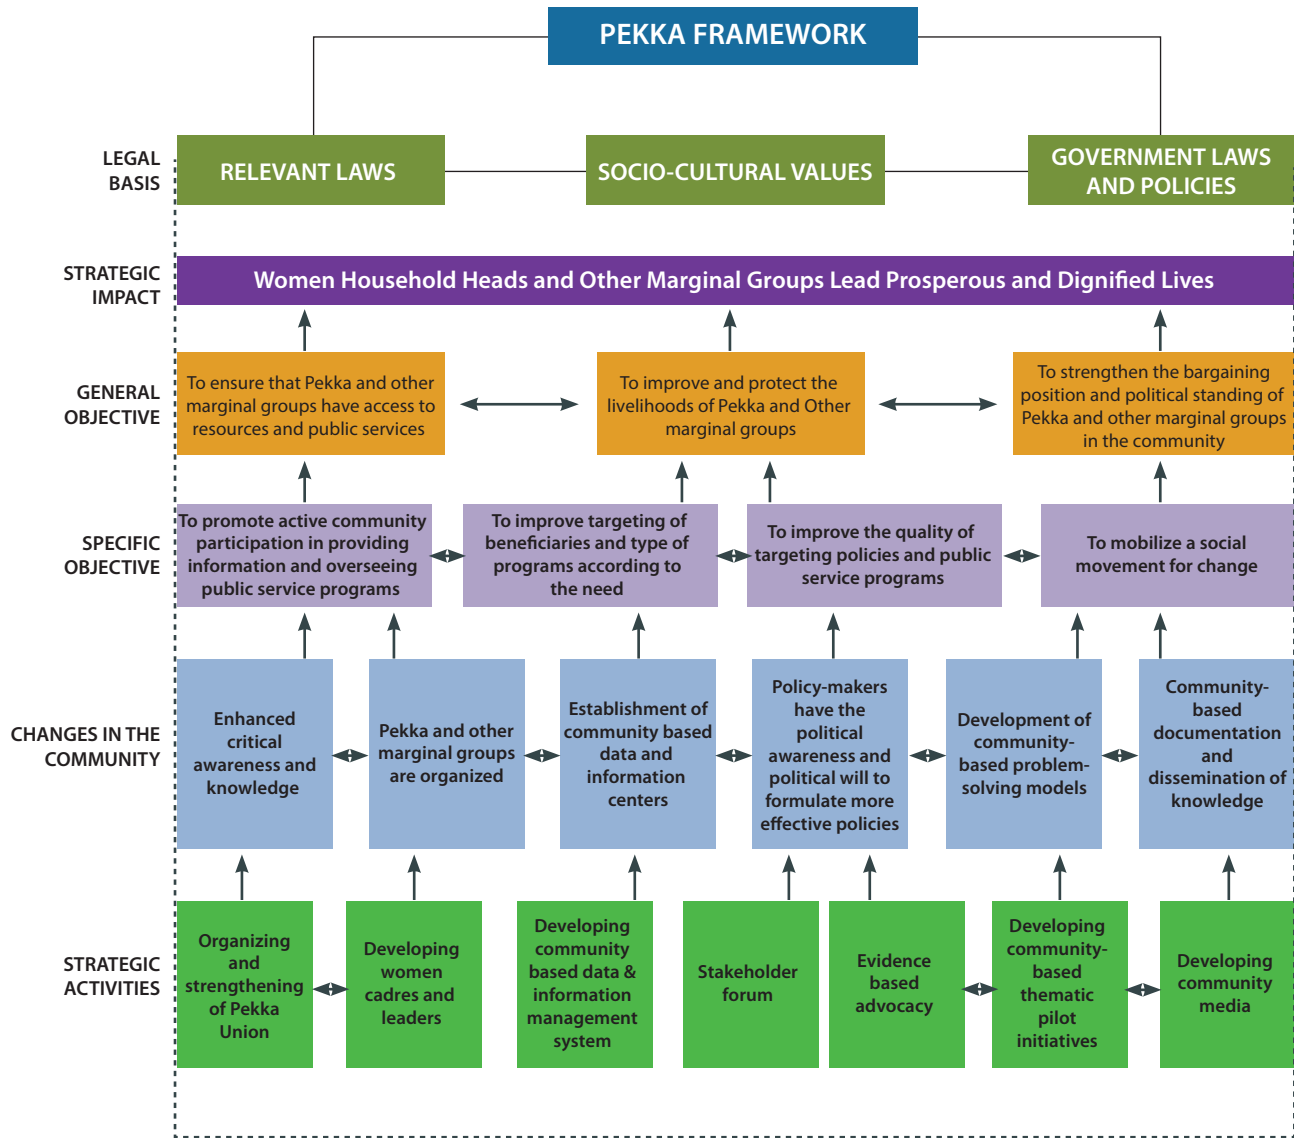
PEKKA FRAMEWORK

LEGAL BASIS

RELEVANT LAWS

SOCIO-CULTURAL VALUES

GOVERNMENT LAWS AND POLICIES

STRATEGIC IMPACT

Women Household Heads and Other Marginal Groups Lead Prosperous and Dignified Lives

GENERAL OBJECTIVE

To ensure that Pekka and other marginal groups have access to resources and public services

To improve and protect the livelihoods of Pekka and Other marginal groups

To strengthen the bargaining position and political standing of Pekka and other marginal groups in the community

SPECIFIC OBJECTIVE

To promote active community participation in providing information and overseeing public service programs

To improve targeting of beneficiaries and type of programs according to the need

To improve the quality of targeting policies and public service programs

To mobilize a social movement for change

CHANGES IN THE COMMUNITY

Enhanced critical awareness and knowledge

Pekka and other marginal groups are organized

Establishment of community based data and information centers

Policy-makers have the political awareness and political will to formulate more effective policies

Development of community-based problem-solving models

Community-based documentation and dissemination of knowledge

STRATEGIC ACTIVITIES

Organizing and strengthening of Pekka Union

Developing women cadres and leaders

Developing community based data & information management system

Stakeholder forum

Evidence based advocacy

Developing community-based thematic pilot initiatives

Developing community media